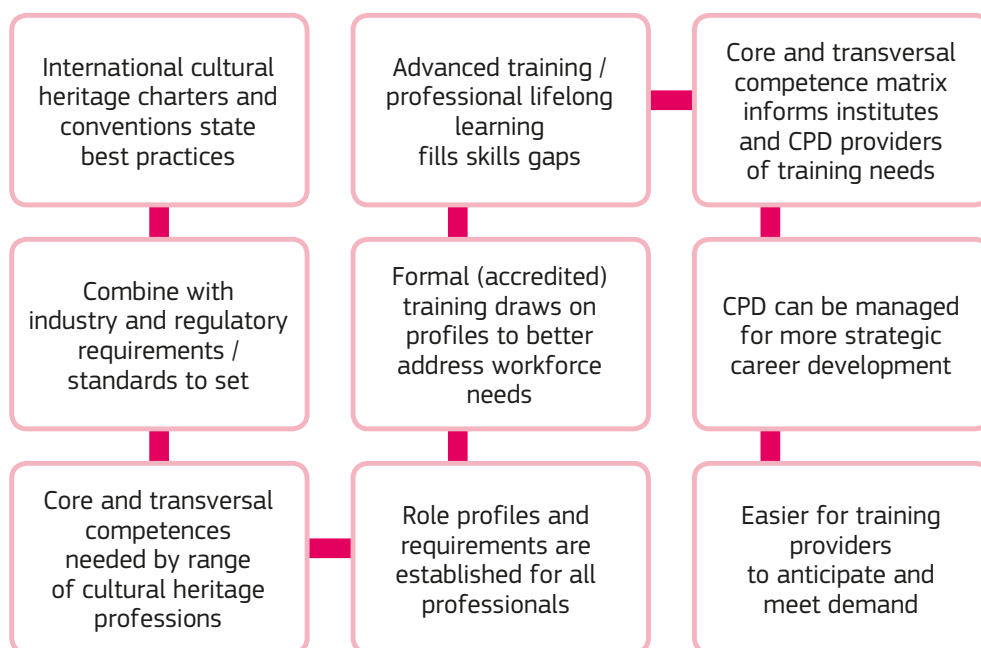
International cultural heritage charters and conventions state best practices

Combine with industry and regulatory requirements / standards to set

Core and transversal competences needed by range of cultural heritage professions

Role profiles and requirements are established for all professionals

Formal (accredited) training draws on profiles to better address workforce needs

Advanced training / professional lifelong learning fills skills gaps

Core and transversal competence matrix informs institutes and CPD providers of training needs

CPD can be managed for more strategic career development

Easier for training providers to anticipate and meet demand